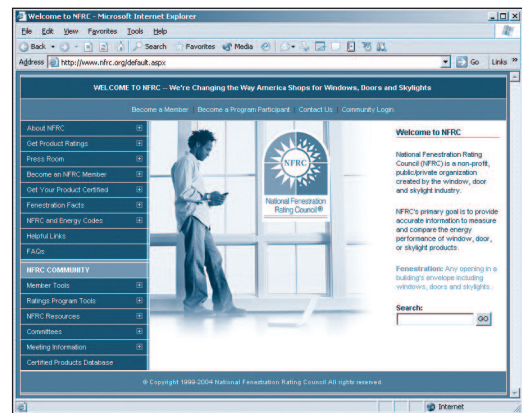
Welcome to NFRC - Microsoft Internet Explorer

File Edit View Favorites Tools Help

Back Search Favorites Media

Address http://www.nfrc.org/default.aspx

Go Links »

WELCOME TO NFRC -- We're Changing the Way America Shops for Windows, Doors and Skylights

Become a Member | Become a Program Participant | Contact Us | Community Login

About NFRC
Get Product Ratings
Press Room
Become an NFRC Member
Get Your Product Certified
Fenestration Facts
NFRC and Energy Codes
Helpful Links
FAQs

NFRC COMMUNITY
Member Tools
Ratings Program Tools
NFRC Resources
Committees
Meeting Information
Certified Products Database

NFRC
National Fenestration Rating Council®

Welcome to NFRC

National Fenestration Rating Council (NFRC) is a non-profit, public/private organization created by the window, door and skylight industry.

NFRC's primary goal is to provide accurate information to measure and compare the energy performance of window, door, or skylight products.

Fenestration: Any opening in a building's envelope including windows, doors and skylights.

Search:

GO

© Copyright 1999-2004 National Fenestration Rating Council All rights reserved.

Internet